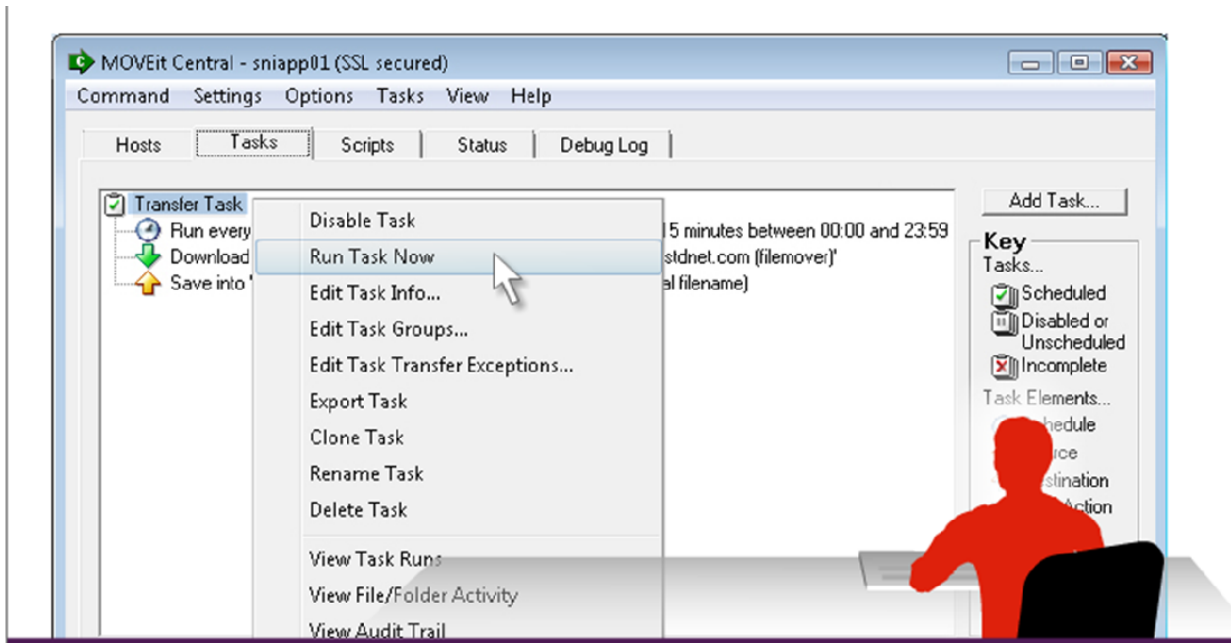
MOVEit Central - sniapp01 (SSL secured)

Command Settings Options Tasks View Help

Hosts Tasks Scripts Status Debug Log

Transfer Task
Run every
Download
Save into '

15 minutes between 00:00 and 23:59
stdnet.com (filemover)'
al filename)

Disable Task
Run Task Now
Edit Task Info...
Edit Task Groups...
Edit Task Transfer Exceptions...
Export Task
Clone Task
Rename Task
Delete Task
View Task Runs
View File/Folder Activity
View Audit Trail

Add Task...

Key
Tasks...
Scheduled
Disabled or Unscheduled
Incomplete
Task Elements...
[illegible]hedule
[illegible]rce
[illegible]stination
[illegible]Action